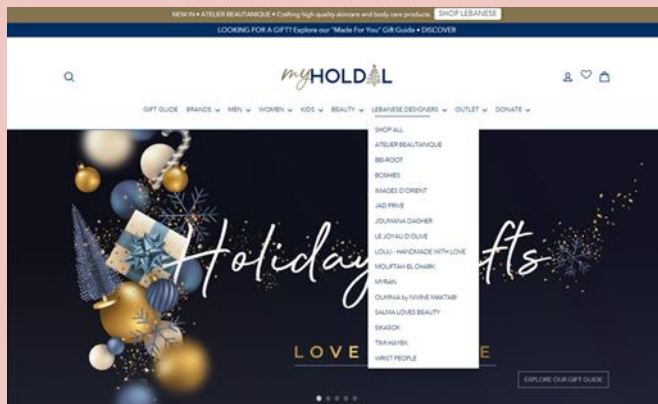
NEW IN • ATELIER BEAUTANIQUE • Crafting high quality skincare and body care products SHOP LEBANESE

LOOKING FOR A GIFT? Explore our "Made For You" Gift Guide • DISCOVER

myHOLDAL

GIFT GUIDE BRANDS MEN WOMEN KIDS BEAUTY LEBANESE DESIGNERS OUTLET DONATE

SHOP ALL
ATELIER BEAUTANIQUE
BEI-ROOT
BOSHIES
IMAGES D'ORIENT
JAD PRIVE
JOUMANA DAGHER
LE JOYAU D'OLIVE
LOULI - HANDMADE WITH LOVE
MOUFTAH EL CHARK
MYRAN
OUMNIA by NIVINE MAKTABI
SALMA LOVES BEAUTY
SIKASOK
TAMI HAYEK
WRIST PEOPLE

Holiday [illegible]fts

LOVE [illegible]E

EXPLORE OUR GIFT GUIDE